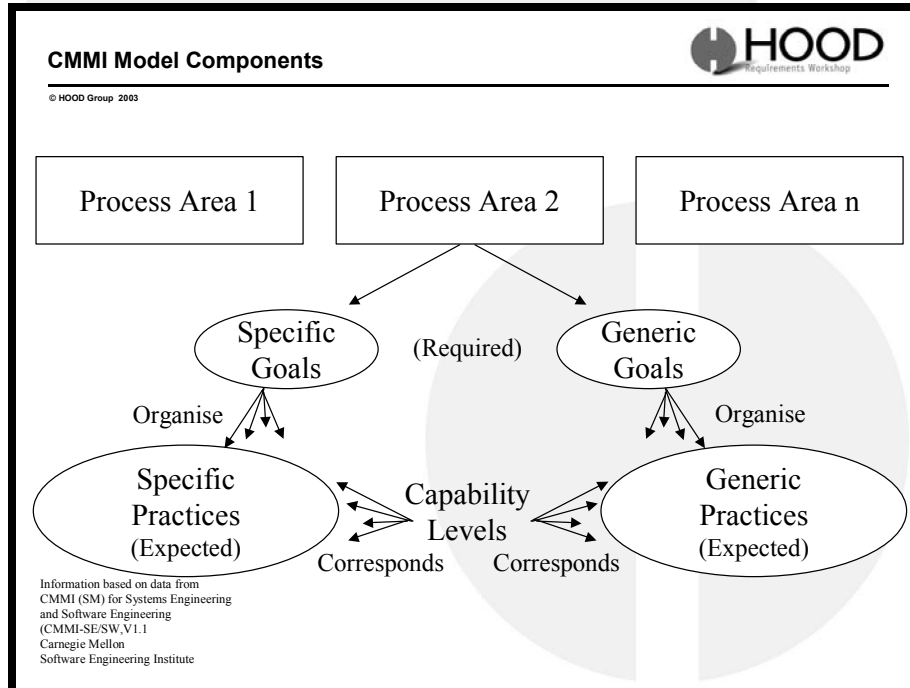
CMMI Model Components

© HOOD Group 2003

HOOD
Requirements Workshop

Process Area 1

Process Area 2

Process Area n

Specific Goals

(Required)

Generic Goals

Organise

Organise

Specific Practices (Expected)

Capability Levels

Generic Practices (Expected)

Corresponds

Corresponds

Information based on data from CMMI (SM) for Systems Engineering and Software Engineering (CMMI-SE/SW,V1.1 Carnegie Mellon Software Engineering Institute